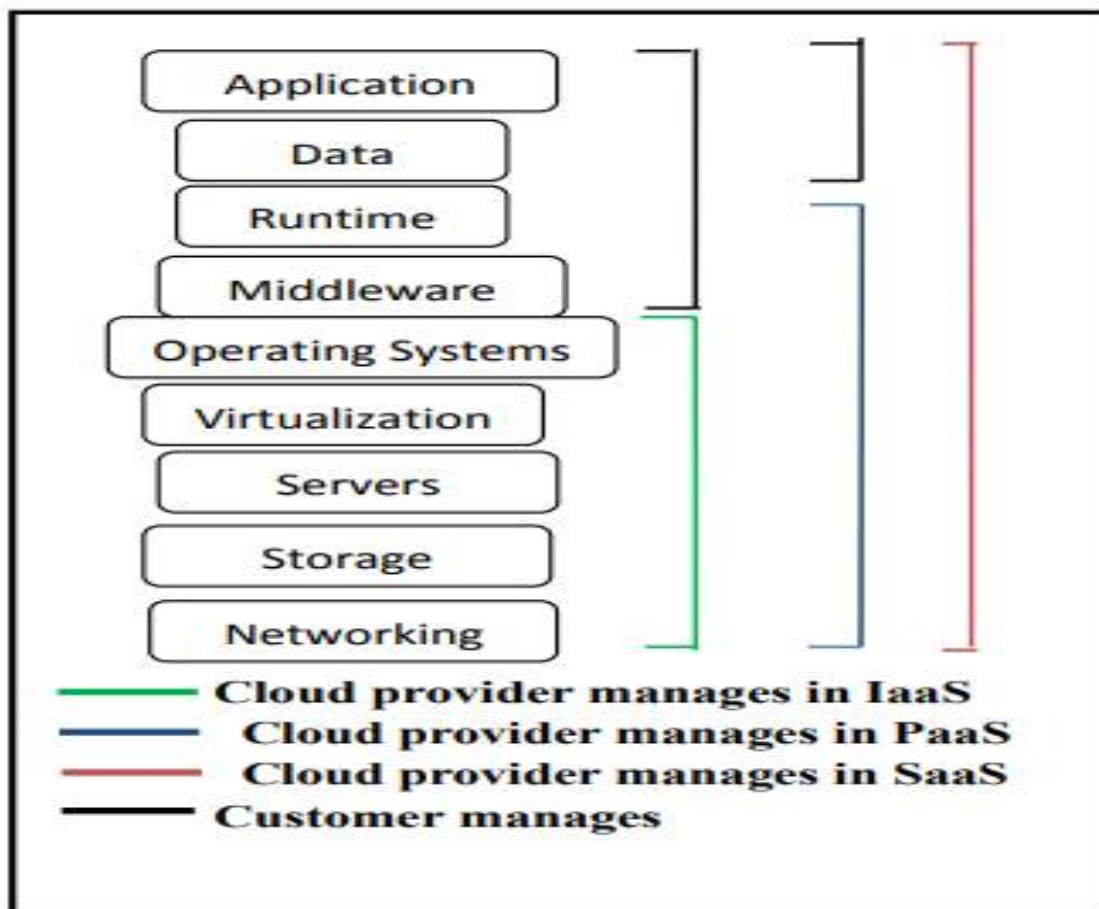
Application

Data

Runtime

Middleware

Operating Systems

Virtualization

Servers

Storage

Networking

Cloud provider manages in IaaS

Cloud provider manages in PaaS

Cloud provider manages in SaaS

Customer manages